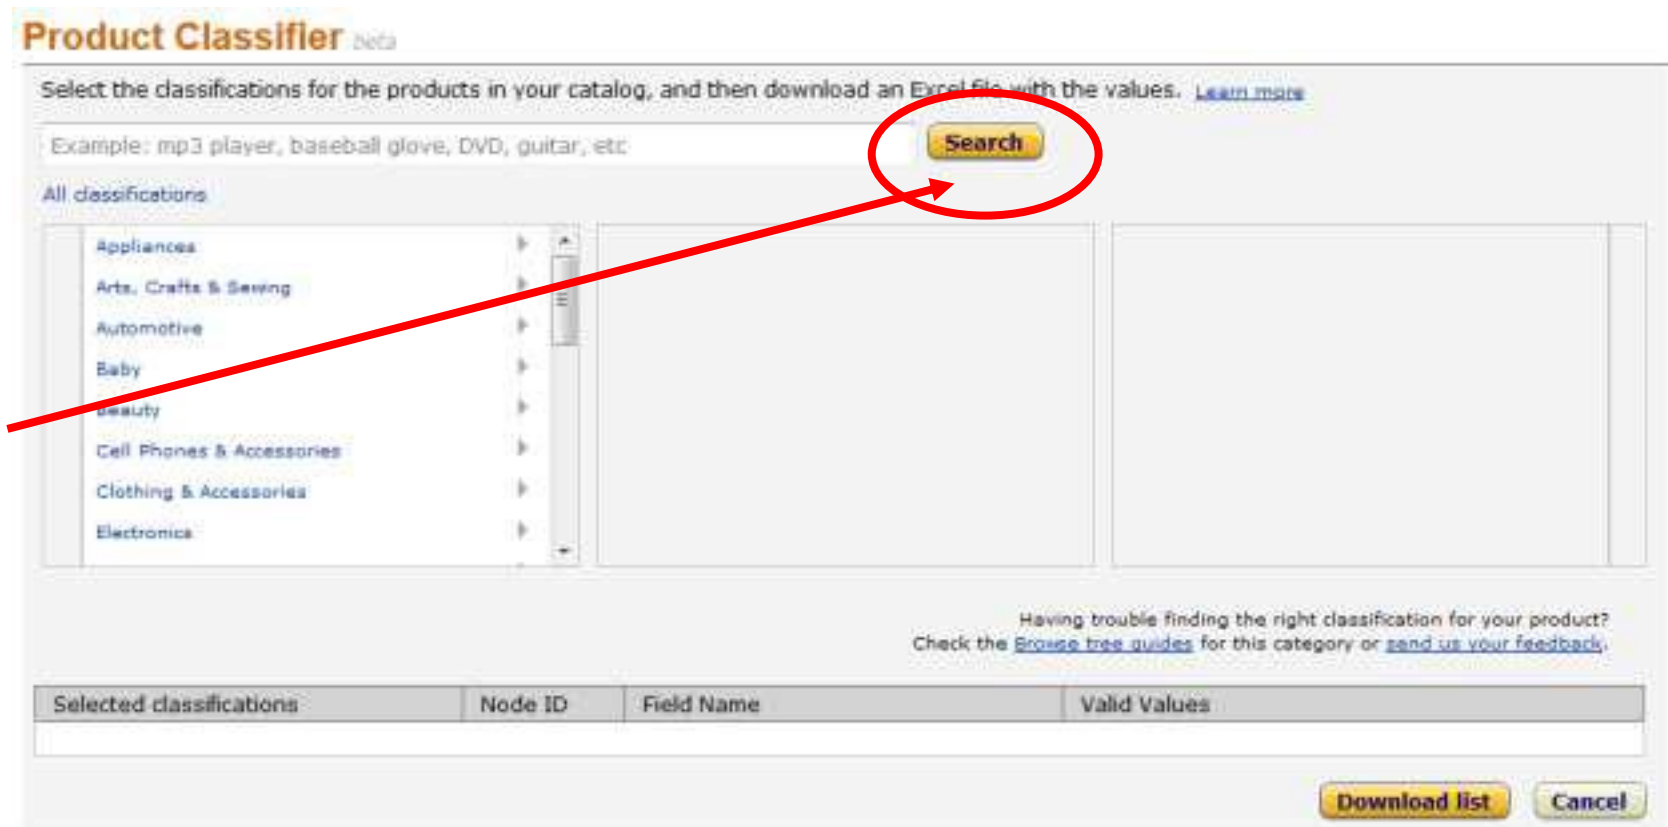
Product Classifier beta

Select the classifications for the products in your catalog, and then download an Excel file with the values. Learn more

Example: mp3 player, baseball glove, DVD, guitar, etc

Search

All classifications

Appliances
Arts, Crafts & Sewing
Automotive
Baby
Beauty
Cell Phones & Accessories
Clothing & Accessories
Electronics

Having trouble finding the right classification for your product?
Check the Browse tree guides for this category or send us your feedback.

| Selected classifications | Node ID | Field Name | Valid Values |
|---|---|---|---|
| | | | |

Download list

Cancel